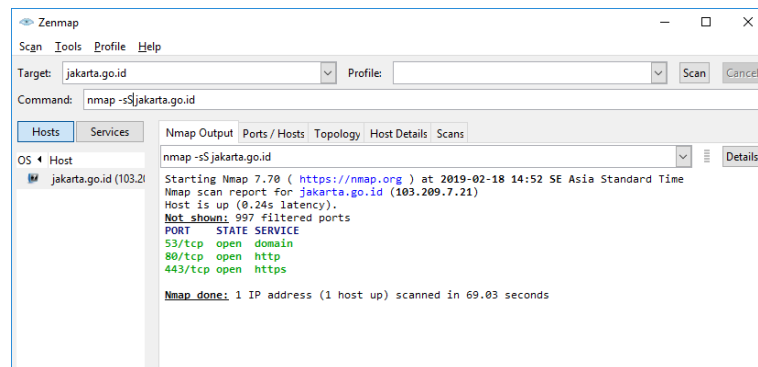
Zenmap

Scan Tools Profile Help

Target: jakarta.go.id Profile: Scan Cancel

Command: nmap -sS jakarta.go.id

Hosts Services

OS Host

jakarta.go.id (103.2

Nmap Output Ports / Hosts Topology Host Details Scans

nmap -sS jakarta.go.id Details

Starting Nmap 7.70 ( https://nmap.org ) at 2019-02-18 14:52 SE Asia Standard Time
Nmap scan report for jakarta.go.id (103.209.7.21)
Host is up (0.24s latency).
Not shown: 997 filtered ports
PORT STATE SERVICE
53/tcp open domain
80/tcp open http
443/tcp open https

Nmap done: 1 IP address (1 host up) scanned in 69.03 seconds